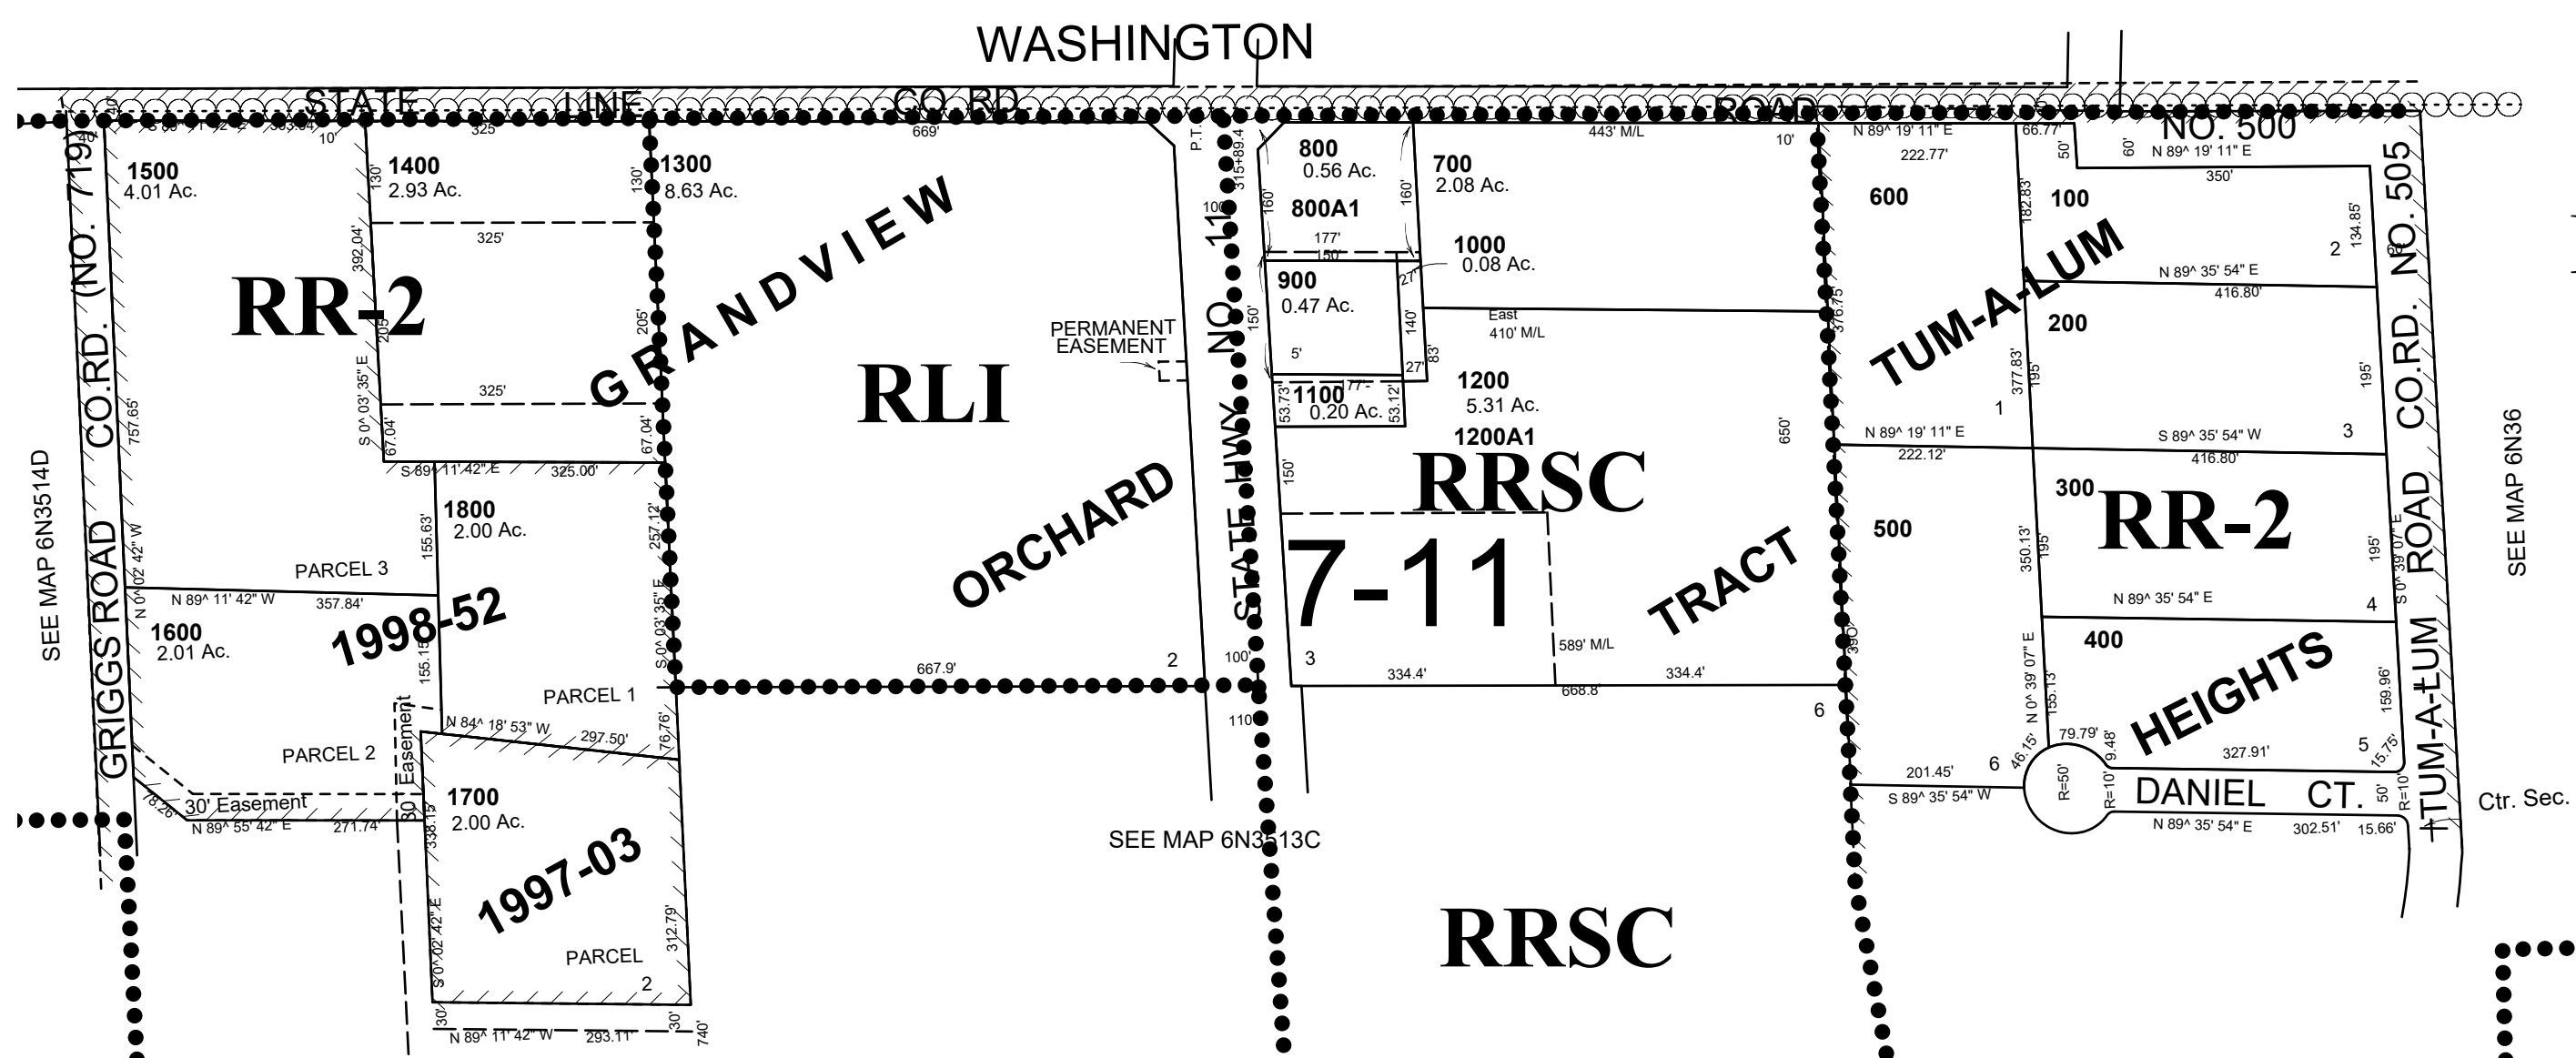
WASHINGTON

STATE LINE CO. RD. ROAD NO. 500

S 89° 11' 42" 363.04' 10' 325' 669' 443' M/L 10' N 89^ 19' 11" E 66.77' 60' N 89^ 19' 11" E

1500
4.01 Ac.

1400
2.93 Ac.

1300
8.63 Ac.

800
0.56 Ac.

700
2.08 Ac.

800A1

1000
0.08 Ac.

900
0.47 Ac.

1100
0.20 Ac.

1200
5.31 Ac.

1200A1

600

100

200

300

400

500

1800
2.00 Ac.

1600
2.01 Ac.

1700
2.00 Ac.

RR-2

RLI

RRSC

7-11

RR-2

RRSC

GRANDVIEW

ORCHARD

TRACT

TUM-A-LUM

HEIGHTS

GRIGGS ROAD CO.RD. (NO. 719)

STATE HWY. NO. 11

CO.RD. NO. 505

TUM-A-LUM ROAD

DANIEL CT.

PERMANENT EASEMENT

PARCEL 3

PARCEL 1

PARCEL 2

PARCEL 2

30' Easement

30' Easement

1998-52

1997-03

SEE MAP 6N3514D

SEE MAP 6N3513C

SEE MAP 6N36

Ctr. Sec.

130' 325' 392.04' 205' 325' S 0^ 03' 35" E 67.04' 205' 67.04' S 89^ 11' 42" E 325.00' 155.63' 257.12' N 89^ 11' 42" W 357.84' N 0^ 02' 42" W 757.65' 155.15' S 0^ 03' 35" E 667.9' 2 N 84^ 18' 53" W 297.50' 76.76' 338.15' S 0^ 02' 42" E 312.79' N 89^ 55' 42" E 271.74' 78.26' N 89^ 11' 42" W 293.11' 30' 30' 740'

P.T. 315+89.4 100' 160' 177' 150' 160' 27' 150' 140' 27' 83' 5' 53.73' 53.12' 150' East 410' M/L 650' 376.75' 3 334.4' 589' M/L 668.8' 334.4' 100' 110' 6

222.77' 50' 182.83' 350' 134.85' 2 60' N 89^ 35' 54" E 416.80' 377.83' 195' 1 195' N 89^ 19' 11" E 222.12' S 89^ 35' 54" W 416.80' 3 350.13' 195' N 89^ 35' 54" E 4 S 0^ 39' 07" E 195' 390' N 0^ 39' 07" E 155.13' 159.96' 201.45' 6 46.15' 79.79' 9.48' 327.91' 5 15.75' S 89^ 35' 54" W R=50' R=10' N 89^ 35' 54" E 302.51' 15.66' 50' R=10'